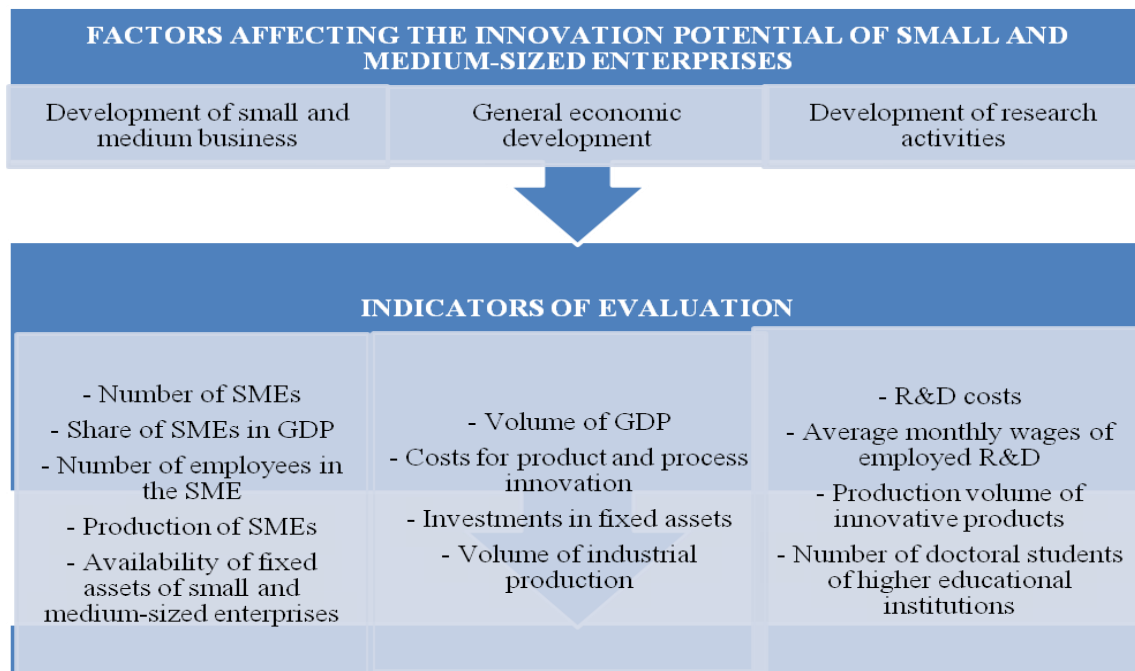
FACTORS AFFECTING THE INNOVATION POTENTIAL OF SMALL AND MEDIUM-SIZED ENTERPRISES

Development of small and medium business

General economic development

Development of research activities

INDICATORS OF EVALUATION

- Number of SMEs
- Share of SMEs in GDP
- Number of employees in the SME
- Production of SMEs
- Availability of fixed assets of small and medium-sized enterprises

- Volume of GDP
- Costs for product and process innovation
- Investments in fixed assets
- Volume of industrial production

- R&D costs
- Average monthly wages of employed R&D
- Production volume of innovative products
- Number of doctoral students of higher educational institutions